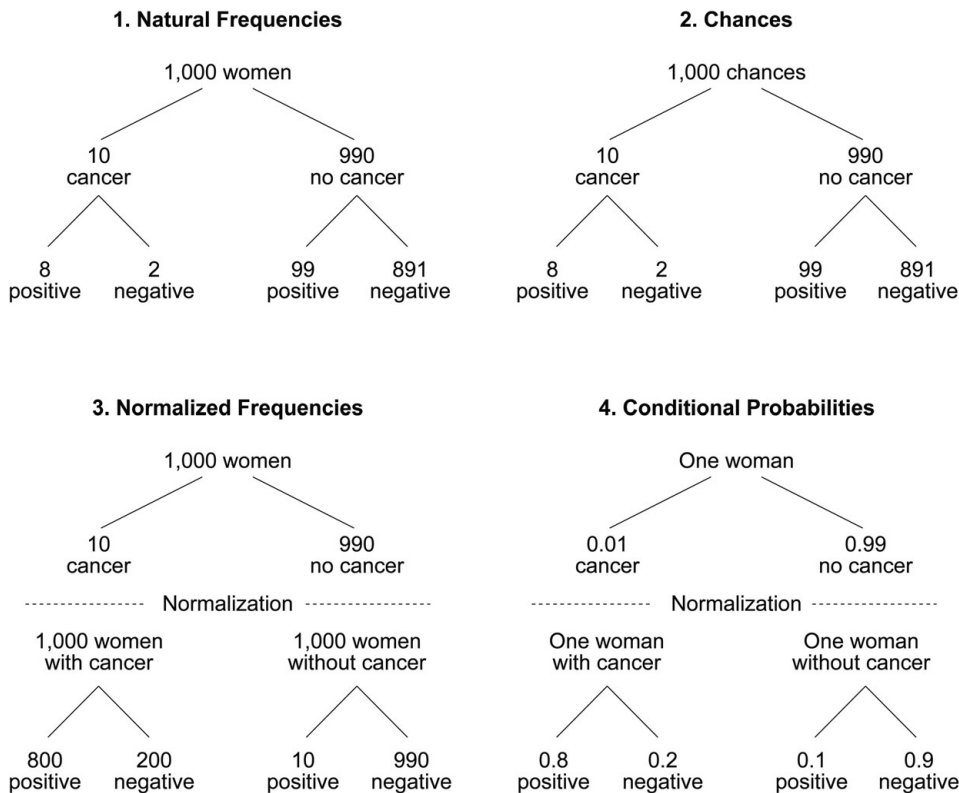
**1. Natural Frequencies**

1,000 women

10
cancer

990
no cancer

8
positive

2
negative

99
positive

891
negative

**2. Chances**

1,000 chances

10
cancer

990
no cancer

8
positive

2
negative

99
positive

891
negative

**3. Normalized Frequencies**

1,000 women

10
cancer

990
no cancer

Normalization

1,000 women
with cancer

1,000 women
without cancer

800
positive

200
negative

10
positive

990
negative

**4. Conditional Probabilities**

One woman

0.01
cancer

0.99
no cancer

Normalization

One woman
with cancer

One woman
without cancer

0.8
positive

0.2
negative

0.1
positive

0.9
negative